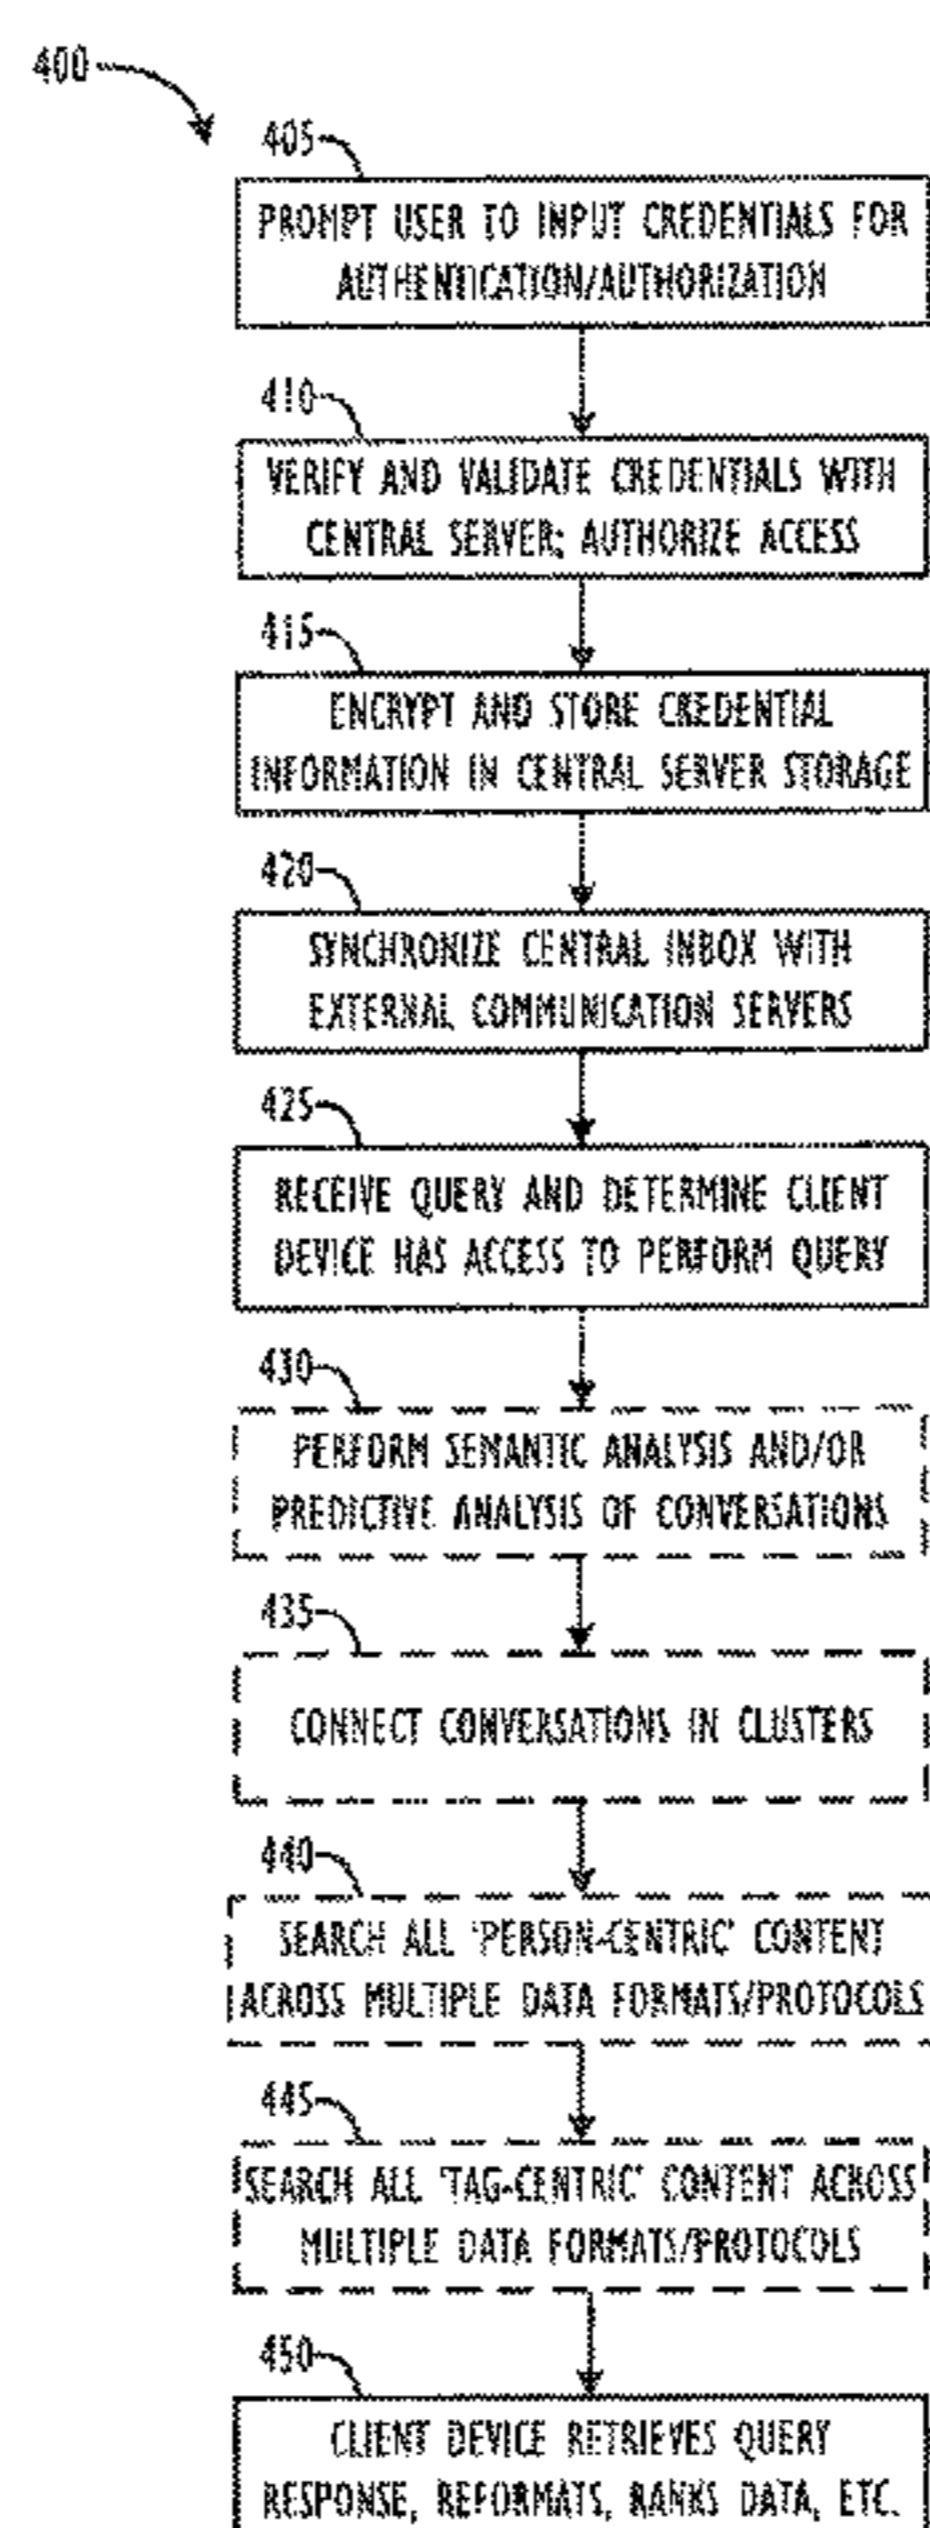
400

405

PROMPT USER TO INPUT CREDENTIALS FOR AUTHENTICATION/AUTHORIZATION

410

VERIFY AND VALIDATE CREDENTIALS WITH CENTRAL SERVER; AUTHORIZE ACCESS

415

ENCRYPT AND STORE CREDENTIAL INFORMATION IN CENTRAL SERVER STORAGE

420

SYNCHRONIZE CENTRAL INBOX WITH EXTERNAL COMMUNICATION SERVERS

425

RECEIVE QUERY AND DETERMINE CLIENT DEVICE HAS ACCESS TO PERFORM QUERY

430

PERFORM SEMANTIC ANALYSIS AND/OR PREDICTIVE ANALYSIS OF CONVERSATIONS

435

CONNECT CONVERSATIONS IN CLUSTERS

440

SEARCH ALL 'PERSON-CENTRIC' CONTENT ACROSS MULTIPLE DATA FORMATS/PROTOCOLS

445

SEARCH ALL 'TAG-CENTRIC' CONTENT ACROSS MULTIPLE DATA FORMATS/PROTOCOLS

450

CLIENT DEVICE RETRIEVES QUERY RESPONSE, REFORMATS, RANKS DATA, ETC.